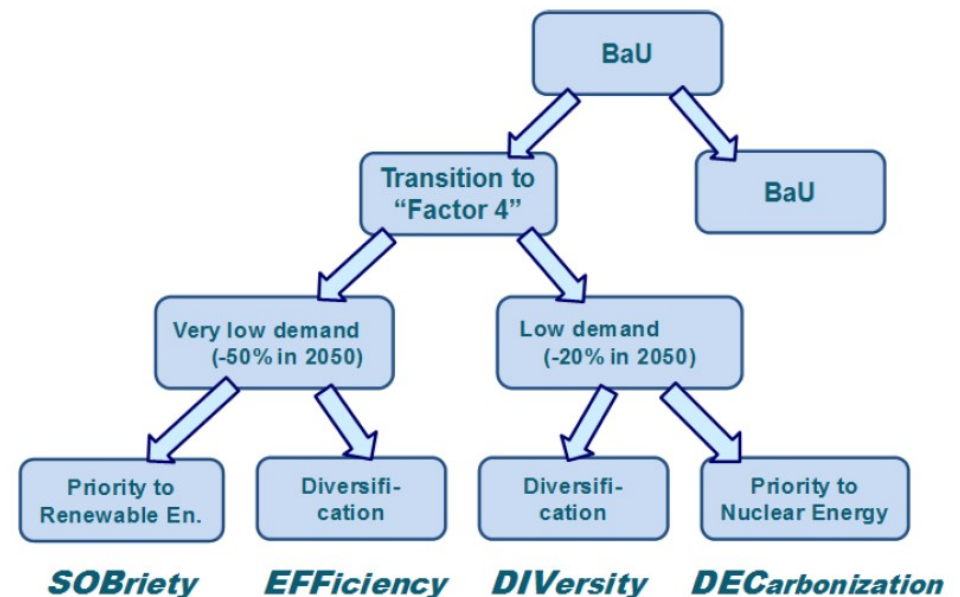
BaU

Transition to "Factor 4"

BaU

Very low demand (-50% in 2050)

Low demand (-20% in 2050)

Priority to Renewable En.

Diversification

Diversification

Priority to Nuclear Energy

SOBriety

EFFiciency

DIVersity

DECarbonization